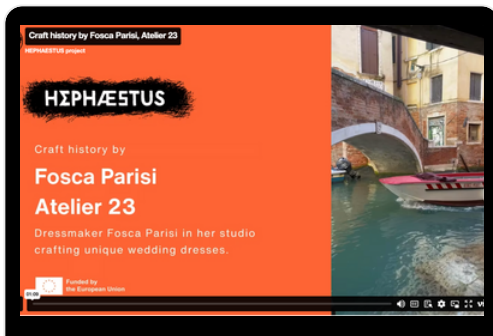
Craft history by Fosca Parisi, Atelier 23

HEPHAESTUS project

HΞPHÆSTUS

Craft history by

Fosca Parisi Atelier 23

Dressmaker Fosca Parisi in her studio crafting unique wedding dresses.

Funded by the European Union

01:38